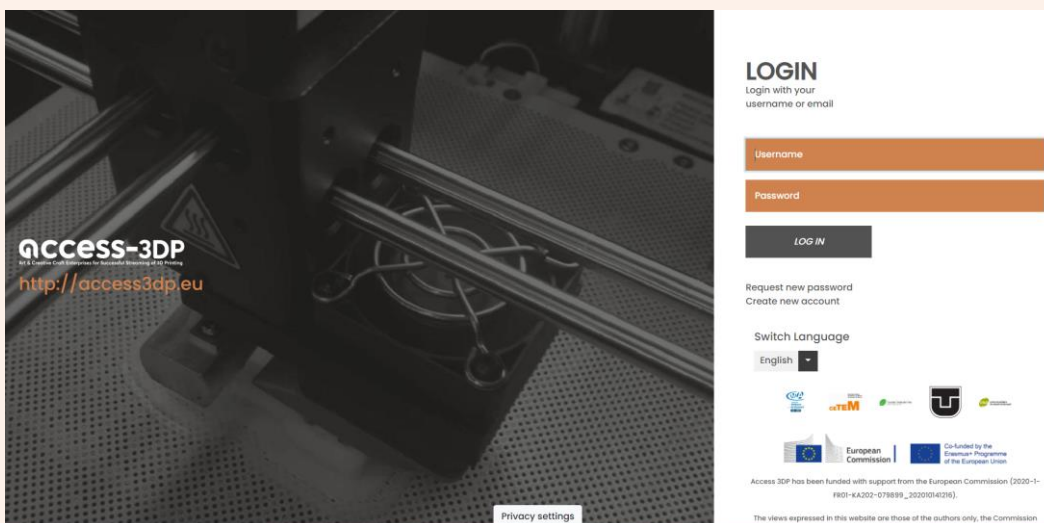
access-3DP

Art & Creative Craft Enterprises for Successful Streaming of 3D Printing

http://access3dp.eu

LOGIN

Login with your username or email

Username

Password

LOG IN

Request new password

Create new account

Switch Language

English

ceTEM

European Commission

Co-funded by the Erasmus+ Programme of the European Union

Access 3DP has been funded with support from the European Commission (2020-1-FR01-KA202-079899_2020101412​16).

The views expressed in this website are those of the authors only, the Commission

Privacy settings